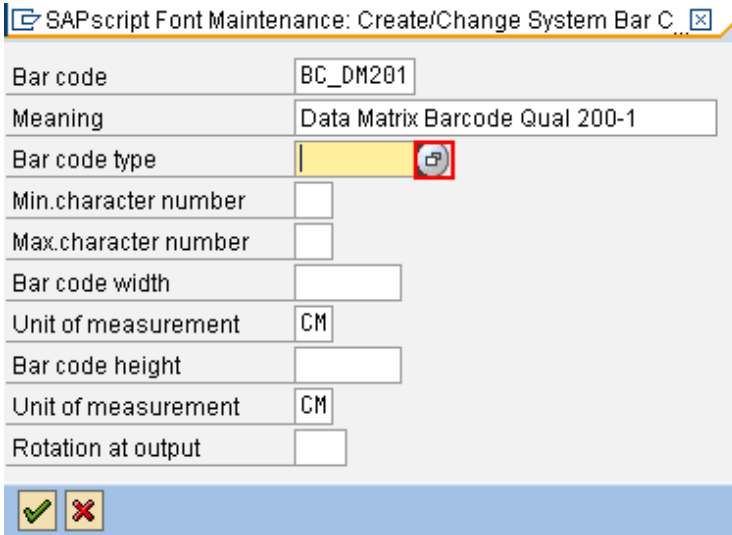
SAPscript Font Maintenance: Create/Change System Bar C...

| | |
|---|---|
| Bar code | BC_DM201 |
| Meaning | Data Matrix Barcode Qual 200-1 |
| Bar code type | |
| Min.character number | |
| Max.character number | |
| Bar code width | |
| Unit of measurement | CM |
| Bar code height | |
| Unit of measurement | CM |
| Rotation at output | |